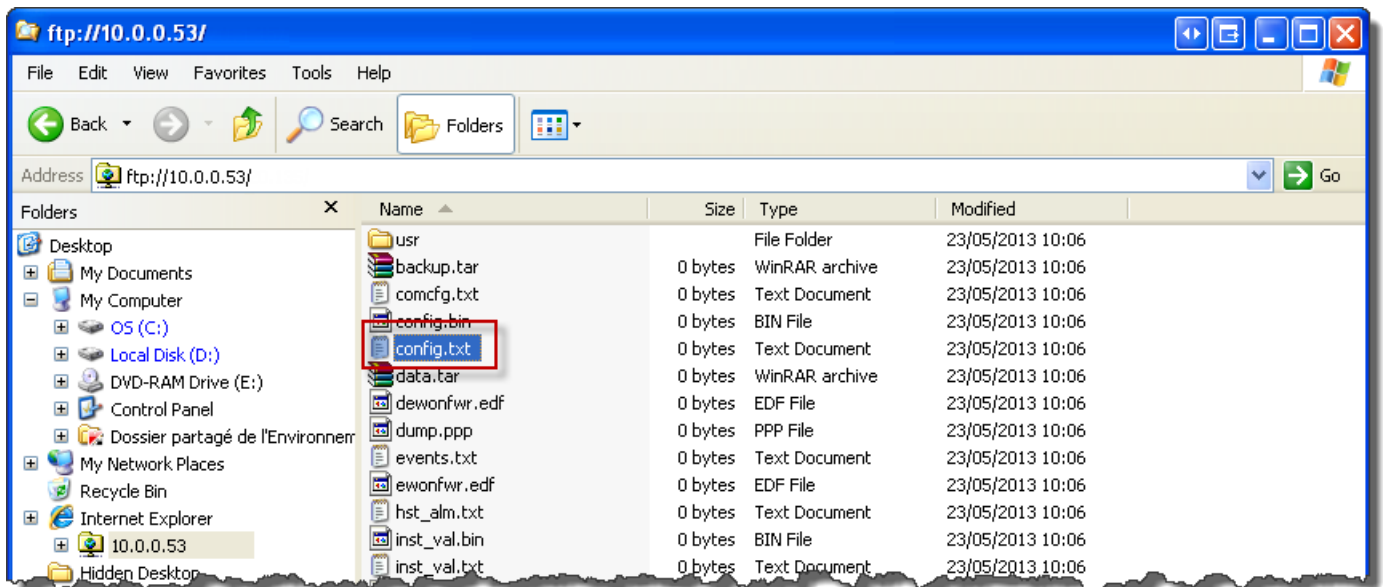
ftp://10.0.0.53/

File Edit View Favorites Tools Help

Back Search Folders

Address ftp://10.0.0.53/ Go

Folders

Desktop
My Documents
My Computer
OS (C:)
Local Disk (D:)
DVD-RAM Drive (E:)
Control Panel
Dossier partagé de l'Environnem
My Network Places
Recycle Bin
Internet Explorer
10.0.0.53
Hidden Desktop

| Name | Size | Type | Modified |
|---|---|---|---|
| usr | | File Folder | 23/05/2013 10:06 |
| backup.tar | 0 bytes | WinRAR archive | 23/05/2013 10:06 |
| comcfg.txt | 0 bytes | Text Document | 23/05/2013 10:06 |
| config.bin | 0 bytes | BIN File | 23/05/2013 10:06 |
| config.txt | 0 bytes | Text Document | 23/05/2013 10:06 |
| data.tar | 0 bytes | WinRAR archive | 23/05/2013 10:06 |
| dewonfwr.edf | 0 bytes | EDF File | 23/05/2013 10:06 |
| dump.ppp | 0 bytes | PPP File | 23/05/2013 10:06 |
| events.txt | 0 bytes | Text Document | 23/05/2013 10:06 |
| ewonfwr.edf | 0 bytes | EDF File | 23/05/2013 10:06 |
| hst_alm.txt | 0 bytes | Text Document | 23/05/2013 10:06 |
| inst_val.bin | 0 bytes | BIN File | 23/05/2013 10:06 |
| inst_val.txt | 0 bytes | Text Document | 23/05/2013 10:06 |